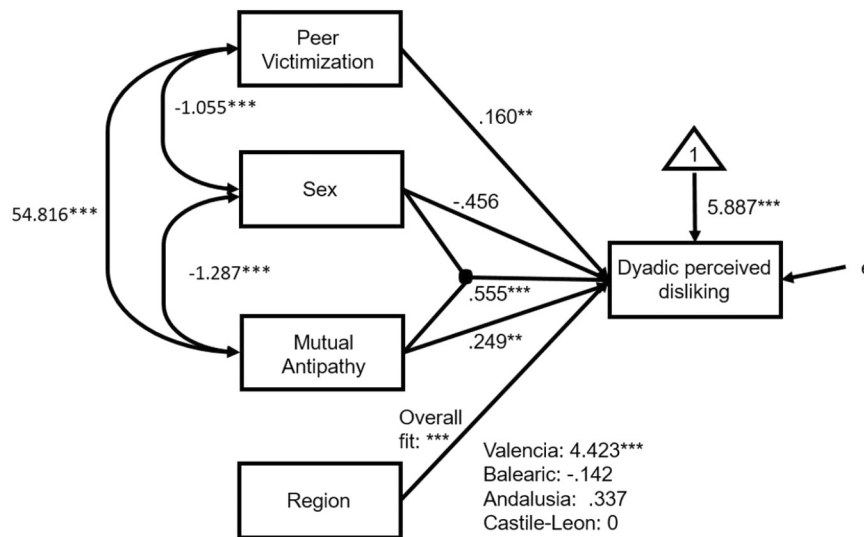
Peer Victimization

-1.055***

.160**

Sex

-.456

1

5.887***

54.816***

-1.287***

Dyadic perceived disliking

.555***

.249**

Mutual Antipathy

Overall fit: ***

Region

Valencia: 4.423***
Balearic: -.142
Andalusia: .337
Castile-Leon: 0

e